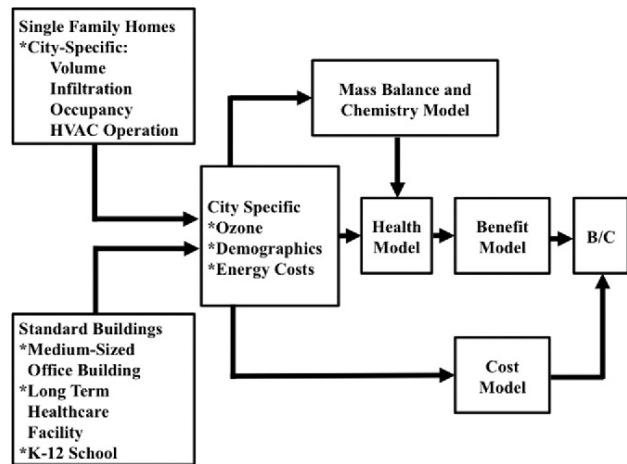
Single Family Homes
*City-Specific:
Volume
Infiltration
Occupancy
HVAC Operation

Mass Balance and Chemistry Model

City Specific
*Ozone
*Demographics
*Energy Costs

Health Model

Benefit Model

B/C

Standard Buildings
*Medium-Sized Office Building
*Long Term Healthcare Facility
*K-12 School

Cost Model